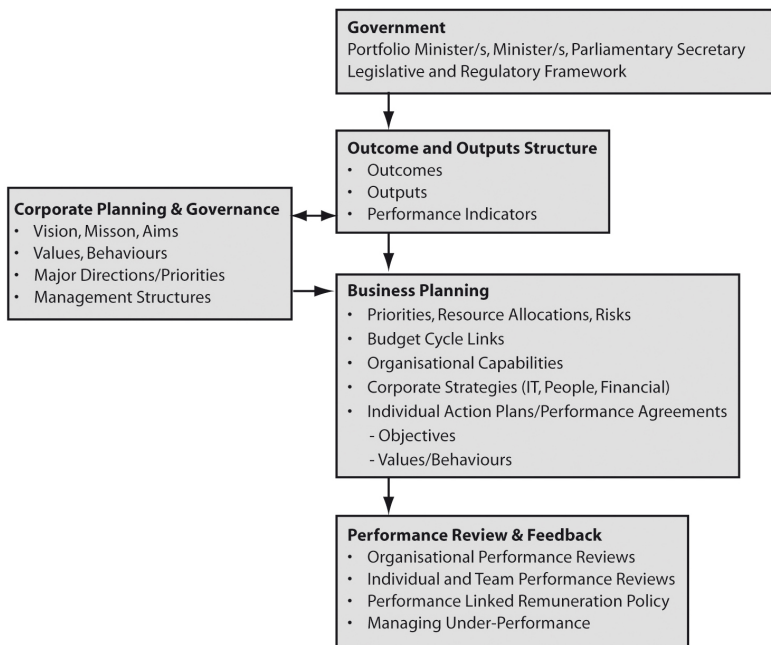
**Government**
Portfolio Minister/s, Minister/s, Parliamentary Secretary
Legislative and Regulatory Framework

**Outcome and Outputs Structure**
• Outcomes
• Outputs
• Performance Indicators

**Corporate Planning & Governance**
• Vision, Misson, Aims
• Values, Behaviours
• Major Directions/Priorities
• Management Structures

**Business Planning**
• Priorities, Resource Allocations, Risks
• Budget Cycle Links
• Organisational Capabilities
• Corporate Strategies (IT, People, Financial)
• Individual Action Plans/Performance Agreements
- Objectives
- Values/Behaviours

**Performance Review & Feedback**
• Organisational Performance Reviews
• Individual and Team Performance Reviews
• Performance Linked Remuneration Policy
• Managing Under-Performance